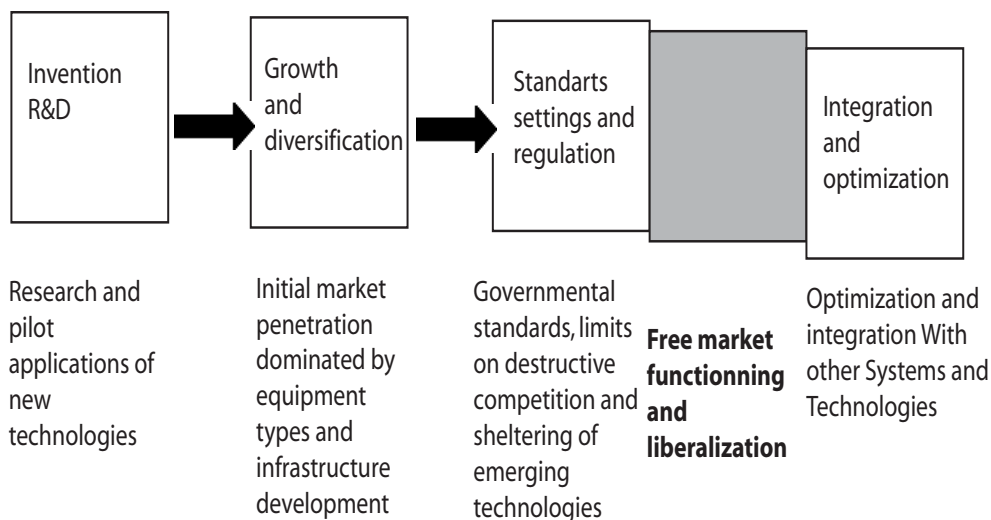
Invention R&D

Growth and diversification

Standarts settings and regulation

Integration and optimization

Research and pilot applications of new technologies

Initial market penetration dominated by equipment types and infrastructure development

Governmental standards, limits on destructive competition and sheltering of emerging technologies

**Free market functionning and liberalization**

Optimization and integration With other Systems and Technologies